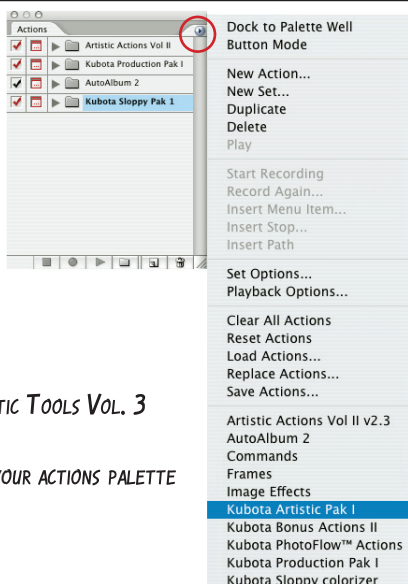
Actions

Artistic Actions Vol II

Kubota Production Pak I

AutoAlbum 2

Kubota Sloppy Pak 1

Dock to Palette Well
Button Mode

New Action...
New Set...
Duplicate
Delete
Play

Start Recording
Record Again...
Insert Menu Item...
Insert Stop...
Insert Path

Set Options...
Playback Options...

Clear All Actions
Reset Actions
Load Actions...
Replace Actions...
Save Actions...

Artistic Actions Vol II v2.3
AutoAlbum 2
Commands
Frames
Image Effects
Kubota Artistic Pak I
Kubota Bonus Actions II
Kubota PhotoFlow™ Actions
Kubota Production Pak I
Kubota Sloppy colorizer

tic Tools Vol. 3

your actions palette